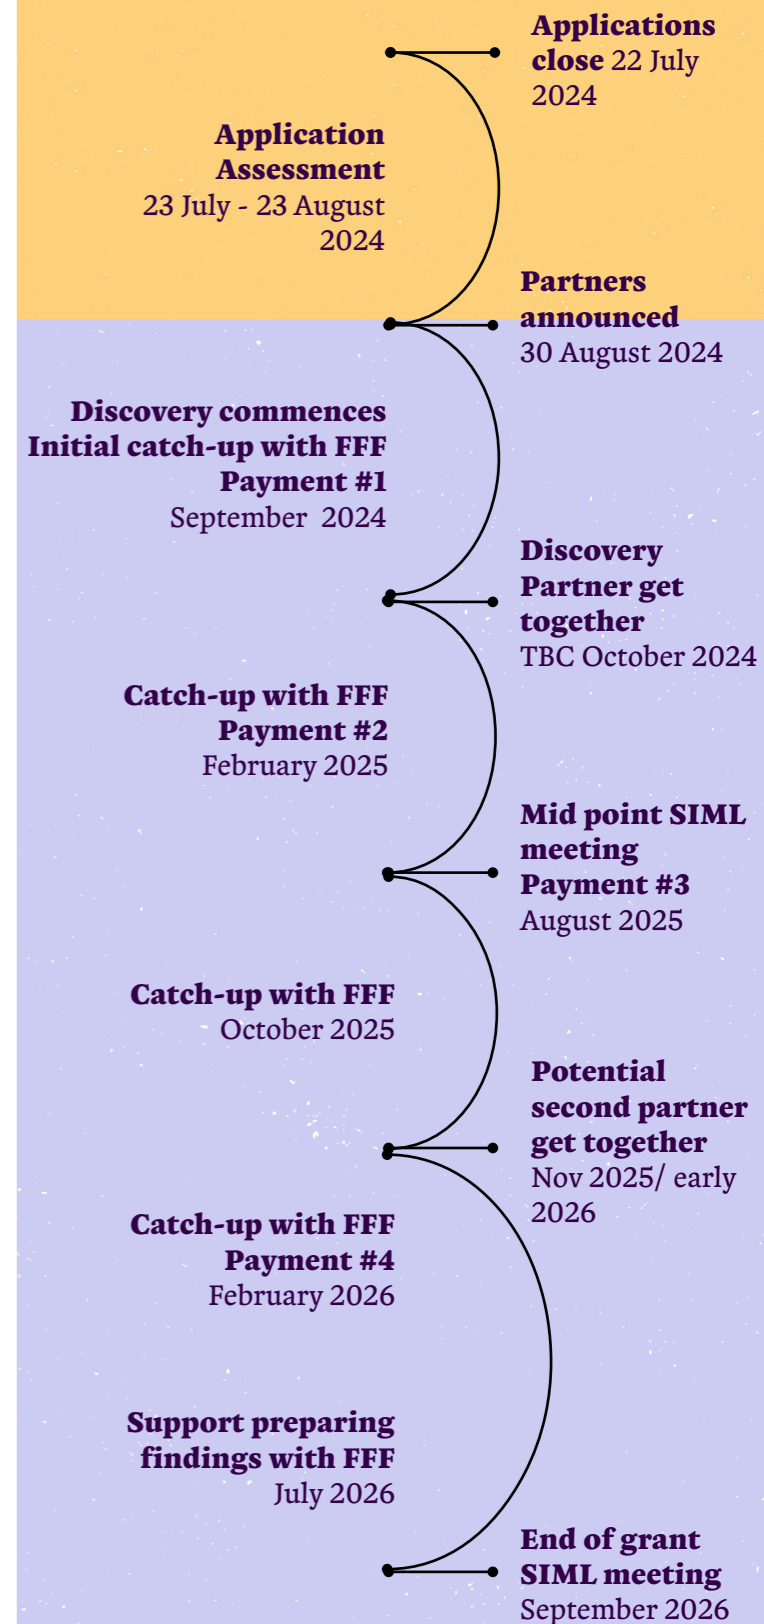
Applications close 22 July 2024

Application Assessment
23 July - 23 August 2024

Partners announced
30 August 2024

Discovery commences
Initial catch-up with FFF
Payment #1
September 2024

Discovery Partner get together
TBC October 2024

Catch-up with FFF
Payment #2
February 2025

Mid point SIML meeting
Payment #3
August 2025

Catch-up with FFF
October 2025

Potential second partner get together
Nov 2025/ early 2026

Catch-up with FFF
Payment #4
February 2026

Support preparing findings with FFF
July 2026

End of grant SIML meeting
September 2026